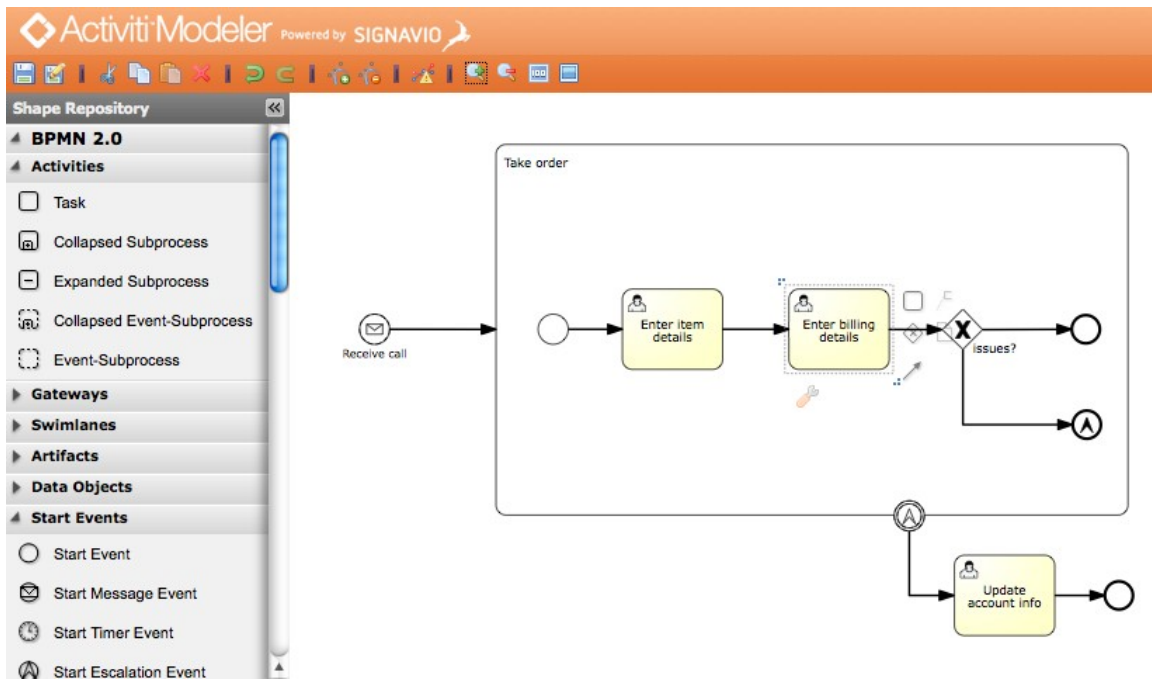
Activiti Modeler Powered by SIGNAVIO

Shape Repository

BPMN 2.0
Activities
Task
Collapsed Subprocess
Expanded Subprocess
Collapsed Event-Subprocess
Event-Subprocess
Gateways
Swimlanes
Artifacts
Data Objects
Start Events
Start Event
Start Message Event
Start Timer Event
Start Escalation Event

Take order
Receive call
Enter item details
Enter billing details
issues?
Update account info